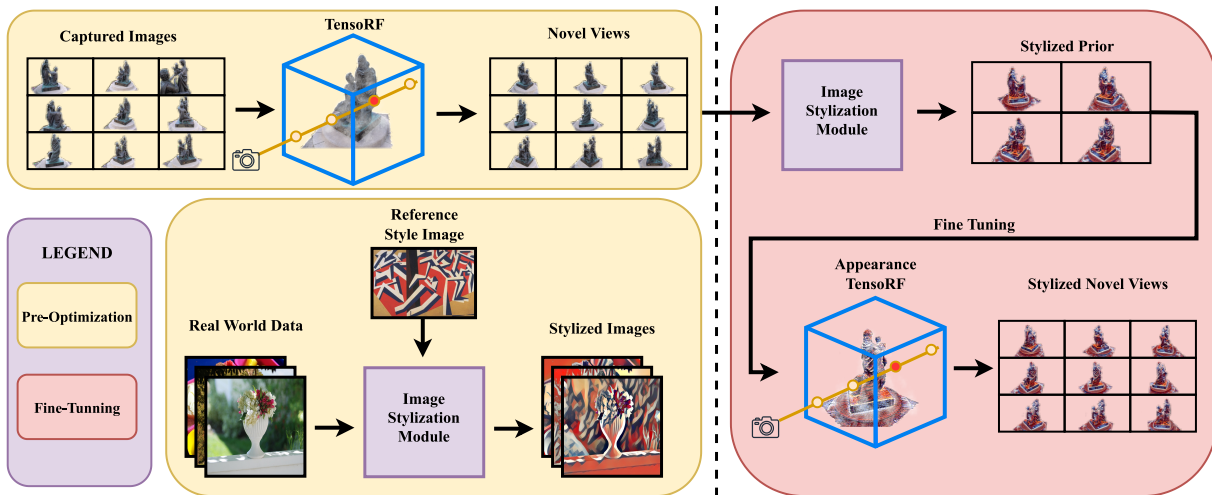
Captured Images

TensoRF

Novel Views

Image Stylization Module

Stylized Prior

Fine Tuning

LEGEND

Pre-Optimization

Fine-Tunning

Reference Style Image

Real World Data

Stylized Images

Image Stylization Module

Appearance TensoRF

Stylized Novel Views